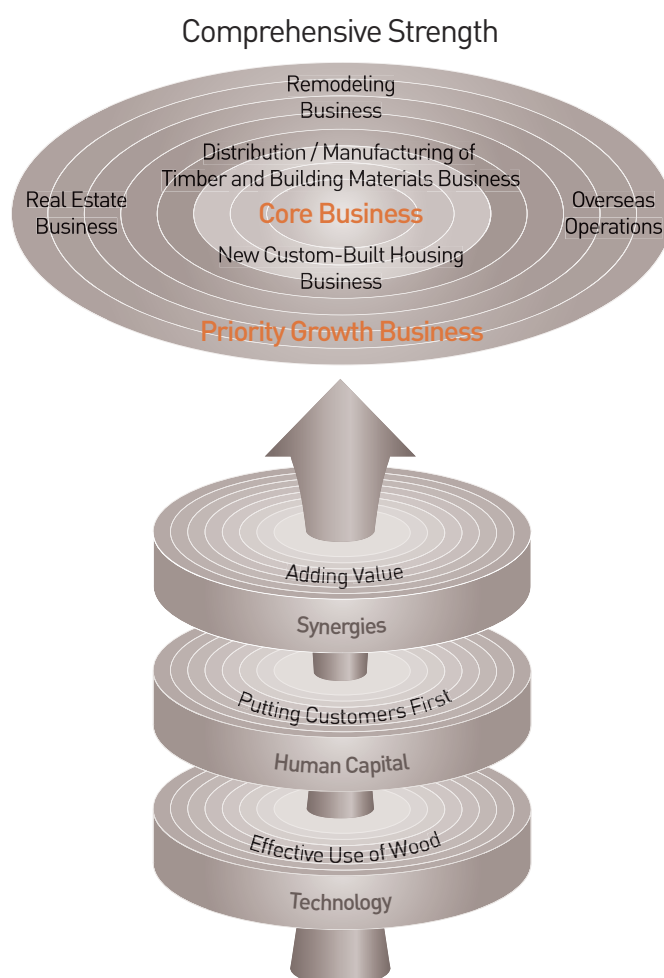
Comprehensive Strength

Remodeling Business

Distribution / Manufacturing of Timber and Building Materials Business

Real Estate Business

Core Business

Overseas Operations

New Custom-Built Housing Business

Priority Growth Business

Adding Value

Synergies

Putting Customers First

Human Capital

Effective Use of Wood

Technology